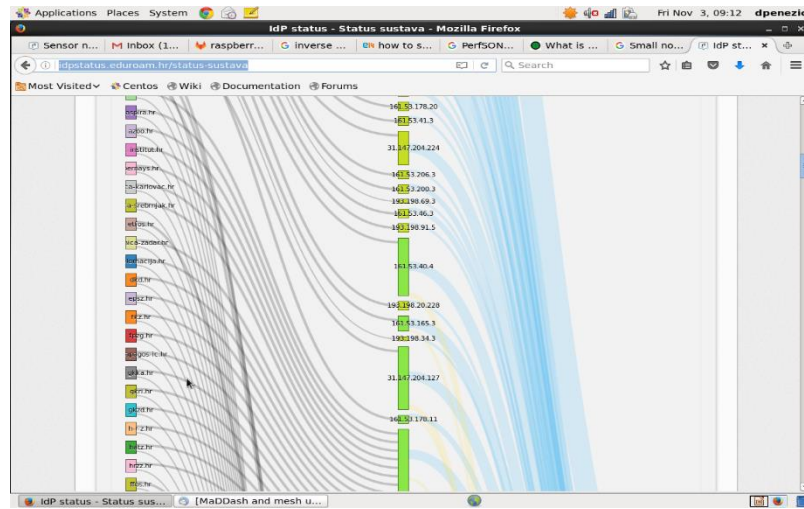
Applications Places System
Fri Nov 3, 09:12 dpenezic
IdP status - Status sustava - Mozilla Firefox
Sensor n... Inbox (1... raspberr... inverse ... how to s... PerfSON... What is ... Small no... IdP st... ×
idpstatus.eduroam.hr/status-sustava
Search
Most Visited Centos Wiki Documentation Forums

aspira.hr
azoo.hr
astitut.hr
ersays.hr
ca-karlovac.hr
a-zrebrnjak.hr
etros.hr
uca-zadar.hr
lokacija.hr
ard.hr
epsz.hr
rez.hr
drzg.hr
a-gos-lc.hr
elka.hr
ezri.hr
okzd.hr
h-rz.hr
kutz.hr
hrzz.hr
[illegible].hr

161.53.178.20
161.53.41.3
31.147.204.224
161.53.206.3
161.53.200.3
193.198.69.3
161.53.46.3
193.198.91.5
161.53.40.4
193.198.20.228
161.53.165.3
193.198.34.3
31.147.204.127
161.53.178.11

IdP status - Status sus... [MaDDash and mesh u...